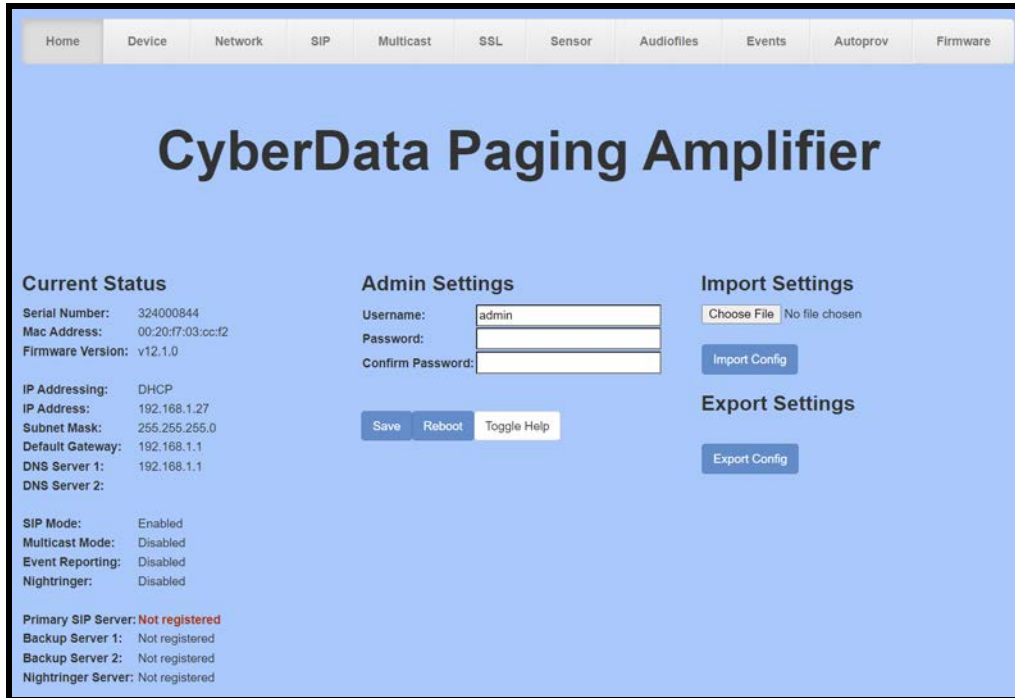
Home Device Network SIP Multicast SSL Sensor Audiofiles Events Autoprov Firmware

CyberData Paging Amplifier

Current Status

Serial Number: 324000844
Mac Address: 00:20:f7:03:cc:f2
Firmware Version: v12.1.0

IP Addressing: DHCP
IP Address: 192.168.1.27
Subnet Mask: 255.255.255.0
Default Gateway: 192.168.1.1
DNS Server 1: 192.168.1.1
DNS Server 2:

SIP Mode: Enabled
Multicast Mode: Disabled
Event Reporting: Disabled
Nightringer: Disabled

Primary SIP Server: Not registered
Backup Server 1: Not registered
Backup Server 2: Not registered
Nightringer Server: Not registered

Admin Settings

Username: admin
Password:
Confirm Password:

Save Reboot Toggle Help

Import Settings

Choose File No file chosen

Import Config

Export Settings

Export Config